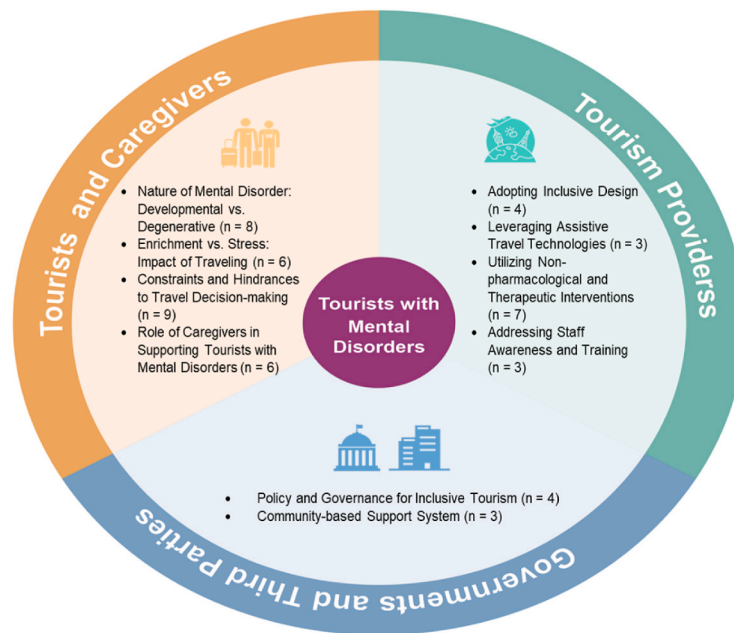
Tourists and Caregivers

- Nature of Mental Disorder: Developmental vs. Degenerative (n = 8)
- Enrichment vs. Stress: Impact of Traveling (n = 6)
- Constraints and Hindrances to Travel Decision-making (n = 9)
- Role of Caregivers in Supporting Tourists with Mental Disorders (n = 6)

Tourism Providerss

- Adopting Inclusive Design (n = 4)
- Leveraging Assistive Travel Technologies (n = 3)
- Utilizing Non-pharmacological and Therapeutic Interventions (n = 7)
- Addressing Staff Awareness and Training (n = 3)

Tourists with Mental Disorders

- Policy and Governance for Inclusive Tourism (n = 4)
- Community-based Support System (n = 3)

Governments and Third Parties